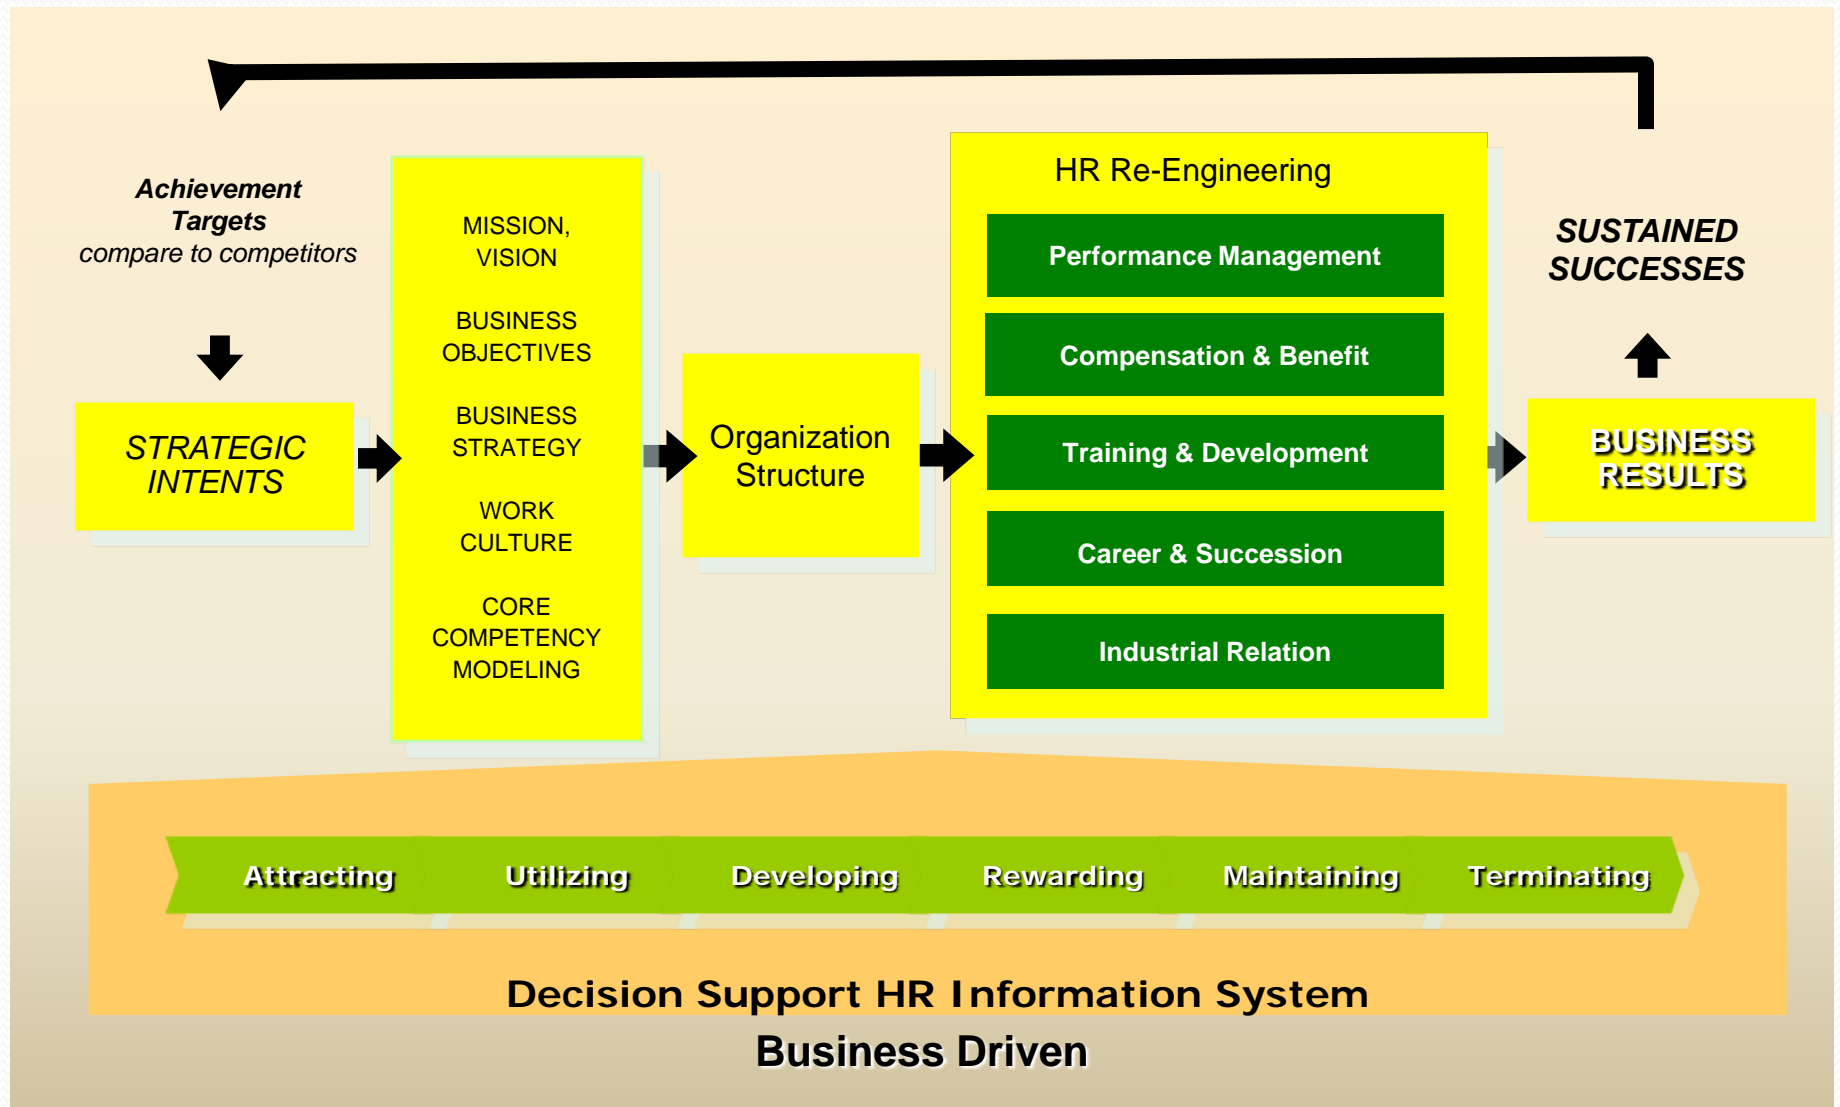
Achievement Targets
compare to competitors

STRATEGIC INTENTS

MISSION, VISION

BUSINESS OBJECTIVES

BUSINESS STRATEGY

WORK CULTURE

CORE COMPETENCY MODELING

Organization Structure

HR Re-Engineering

Performance Management

Compensation & Benefit

Training & Development

Career & Succession

Industrial Relation

SUSTAINED SUCCESSES

BUSINESS RESULTS

Attracting

Utilizing

Developing

Rewarding

Maintaining

Terminating

Decision Support HR Information System

Business Driven